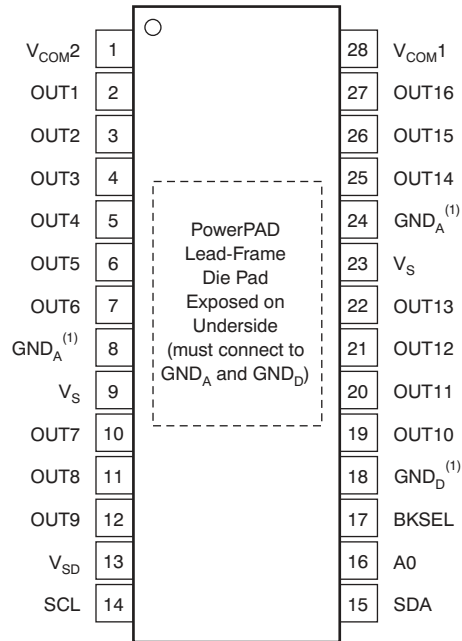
$V_{COM}2$ 1
OUT1 2
OUT2 3
OUT3 4
OUT4 5
OUT5 6
OUT6 7
$GND_A^{(1)}$ 8
$V_S$ 9
OUT7 10
OUT8 11
OUT9 12
$V_{SD}$ 13
SCL 14

PowerPAD Lead-Frame Die Pad Exposed on Underside (must connect to $GND_A$ and $GND_D$)

28 $V_{COM}1$
27 OUT16
26 OUT15
25 OUT14
24 $GND_A^{(1)}$
23 $V_S$
22 OUT13
21 OUT12
20 OUT11
19 OUT10
18 $GND_D^{(1)}$
17 BKSEL
16 A0
15 SDA